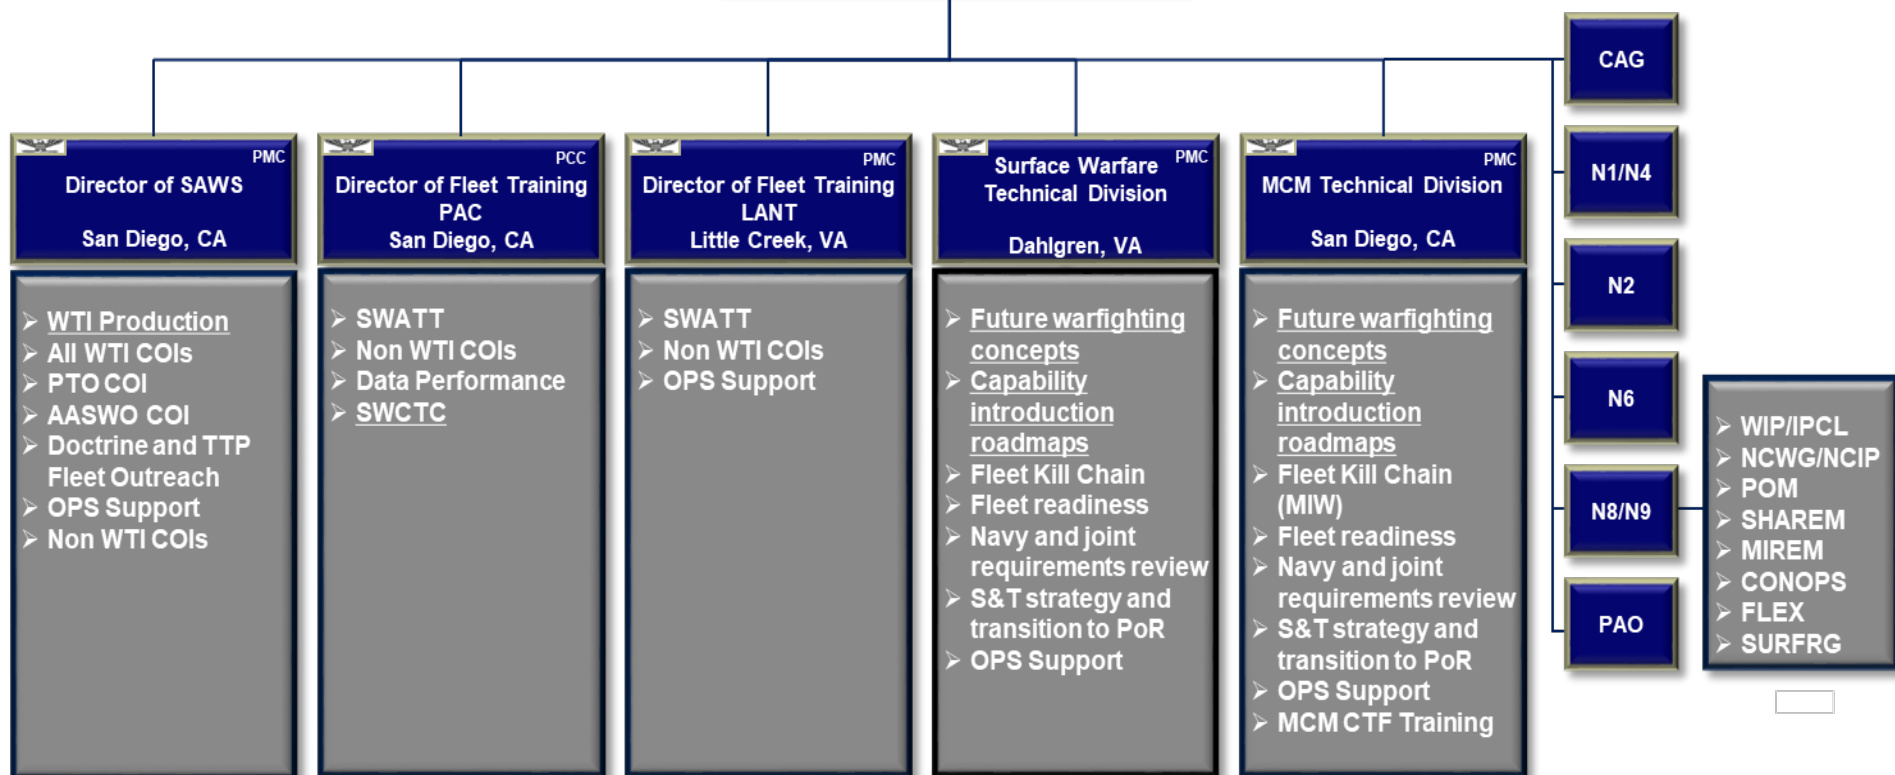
PMC
Director of SAWS
San Diego, CA

➢ WTI Production
➢ All WTI COIs
➢ PTO COI
➢ AASWO COI
➢ Doctrine and TTP Fleet Outreach
➢ OPS Support
➢ Non WTI COIs

PCC
Director of Fleet Training PAC
San Diego, CA

➢ SWATT
➢ Non WTI COIs
➢ Data Performance
➢ SWCTC

PMC
Director of Fleet Training LANT
Little Creek, VA

➢ SWATT
➢ Non WTI COIs
➢ OPS Support

PMC
Surface Warfare Technical Division
Dahlgren, VA

➢ Future warfighting concepts
➢ Capability introduction roadmaps
➢ Fleet Kill Chain
➢ Fleet readiness
➢ Navy and joint requirements review
➢ S&T strategy and transition to PoR
➢ OPS Support

PMC
MCM Technical Division
San Diego, CA

➢ Future warfighting concepts
➢ Capability introduction roadmaps
➢ Fleet Kill Chain (MIW)
➢ Fleet readiness
➢ Navy and joint requirements review
➢ S&T strategy and transition to PoR
➢ OPS Support
➢ MCM CTF Training

CAG

N1/N4

N2

N6

N8/N9

PAO

➢ WIP/IPCL
➢ NCWG/NCIP
➢ POM
➢ SHAREM
➢ MIREM
➢ CONOPS
➢ FLEX
➢ SURFRG